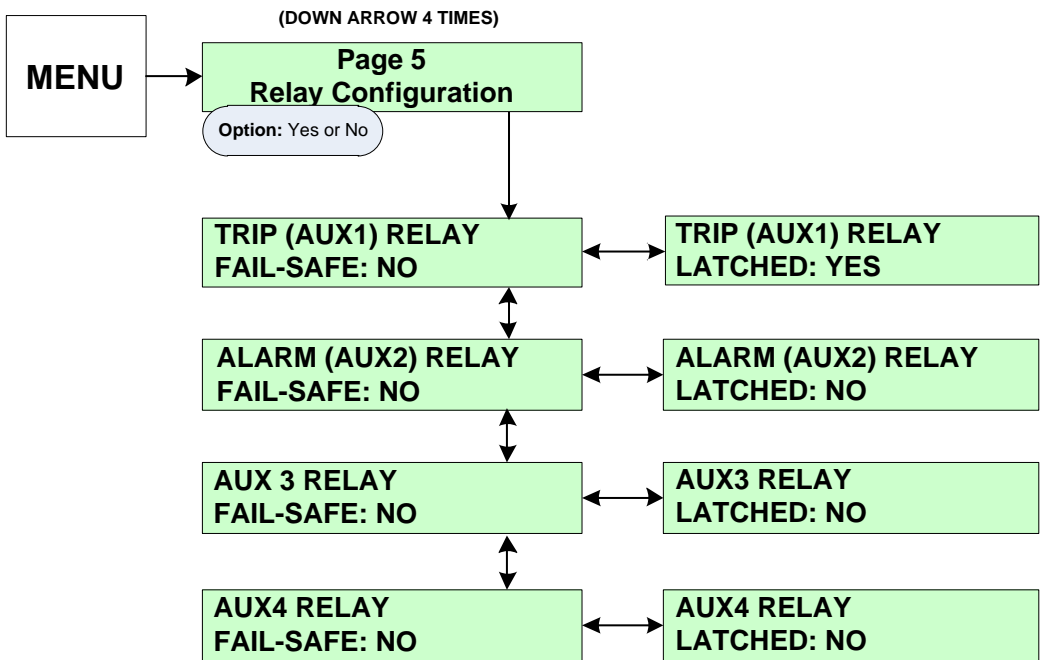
(DOWN ARROW 4 TIMES)

MENU

Page 5
Relay Configuration

Option: Yes or No

TRIP (AUX1) RELAY
FAIL-SAFE: NO

TRIP (AUX1) RELAY
LATCHED: YES

ALARM (AUX2) RELAY
FAIL-SAFE: NO

ALARM (AUX2) RELAY
LATCHED: NO

AUX 3 RELAY
FAIL-SAFE: NO

AUX3 RELAY
LATCHED: NO

AUX4 RELAY
FAIL-SAFE: NO

AUX4 RELAY
LATCHED: NO